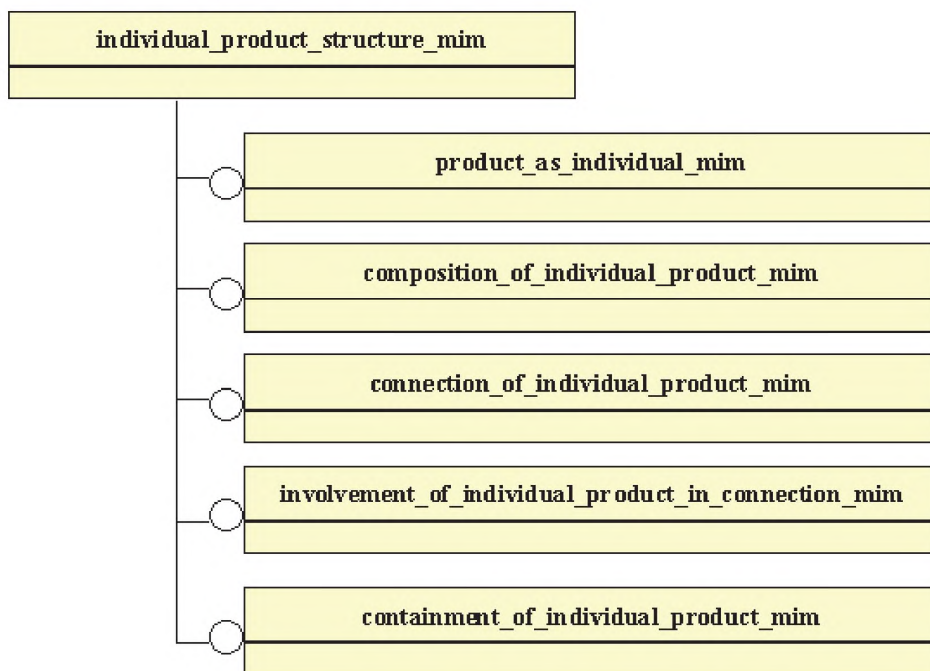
individual_product_structure_mim

product_as_individual_mim

composition_of_individual_product_mim

connection_of_individual_product_mim

involvement_of_individual_product_in_connection_mim

containment_of_individual_product_mim